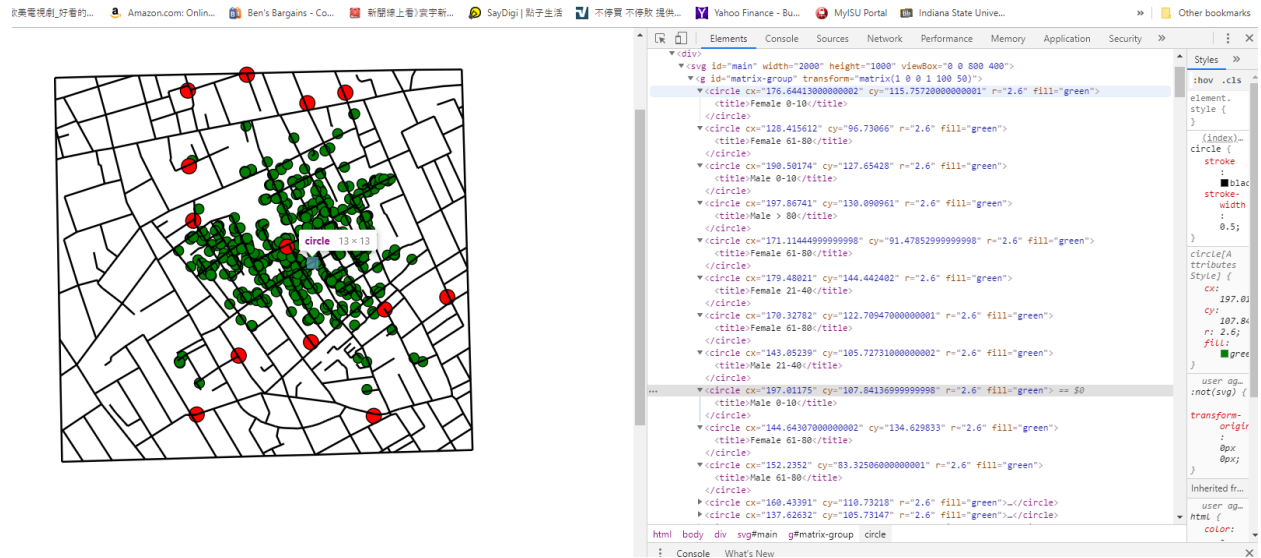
欧美電視劇_好看的... Amazon.com: Onlin... Ben's Bargains - Co... 新聞線上看|宏宇新... SayDigi | 點子生活 不停買 不停敗 提供... Yahoo Finance - Bu... MyISU Portal Indiana State Unive... » Other bookmarks

circle 13 × 13

Elements Console Sources Network Performance Memory Application Security »

▼<div>
▼<svg id="main" width="2000" height="1000" viewBox="0 0 800 400">
▼<g id="matrix-group" transform="matrix(1 0 0 1 100 50)">
▼<circle cx="176.64413000000002" cy="115.75720000000001" r="2.6" fill="green">
<title>Female 0-10</title>
</circle>
▼<circle cx="128.415612" cy="96.73066" r="2.6" fill="green">
<title>Female 61-80</title>
</circle>
▼<circle cx="190.50174" cy="127.65428" r="2.6" fill="green">
<title>Male 0-10</title>
</circle>
▼<circle cx="197.86741" cy="130.090961" r="2.6" fill="green">
<title>Male > 80</title>
</circle>
▼<circle cx="171.11444999999998" cy="91.47852999999999" r="2.6" fill="green">
<title>Female 61-80</title>
</circle>
▼<circle cx="179.48021" cy="144.442402" r="2.6" fill="green">
<title>Female 21-40</title>
</circle>
▼<circle cx="170.32782" cy="122.70947000000001" r="2.6" fill="green">
<title>Female 61-80</title>
</circle>
▼<circle cx="143.05239" cy="105.72731000000002" r="2.6" fill="green">
<title>Male 21-40</title>
</circle>
... ▼<circle cx="197.01175" cy="107.84136999999998" r="2.6" fill="green"> == $0
<title>Male 0-10</title>
</circle>
▼<circle cx="144.64307000000002" cy="134.629833" r="2.6" fill="green">
<title>Female 61-80</title>
</circle>
▼<circle cx="152.2352" cy="83.32506000000001" r="2.6" fill="green">
<title>Male 61-80</title>
</circle>
▶<circle cx="160.43391" cy="110.73218" r="2.6" fill="green">…</circle>
▶<circle cx="137.62632" cy="105.73147" r="2.6" fill="green">…</circle>

html body div svg#main g#matrix-group circle

Styles »
:hov .cls
element.style {
}
(index)…
circle {
stroke: black;
stroke-width: 0.5;
}
circle[Attributes Style] {
cx: 197.01
cy: 107.84
r: 2.6;
fill: green
}
user ag…
:not(svg) {
transform-origin: 0px 0px;
}
Inherited fr…
user ag…
html {
color:

Console What's New